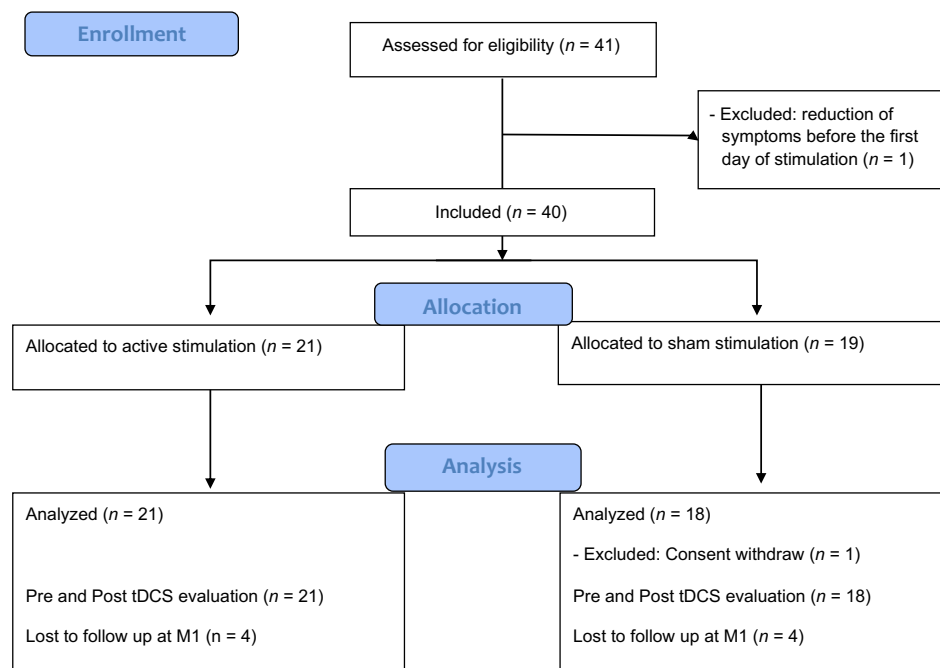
Enrollment

Assessed for eligibility ($n$ = 41)

- Excluded: reduction of symptoms before the first day of stimulation ($n$ = 1)

Included ($n$ = 40)

Allocation

Allocated to active stimulation ($n$ = 21)

Allocated to sham stimulation ($n$ = 19)

Analysis

Analyzed ($n$ = 21)

Pre and Post tDCS evaluation ($n$ = 21)

Lost to follow up at M1 (n = 4)

Analyzed ($n$ = 18)

- Excluded: Consent withdraw ($n$ = 1)

Pre and Post tDCS evaluation ($n$ = 18)

Lost to follow up at M1 ($n$ = 4)